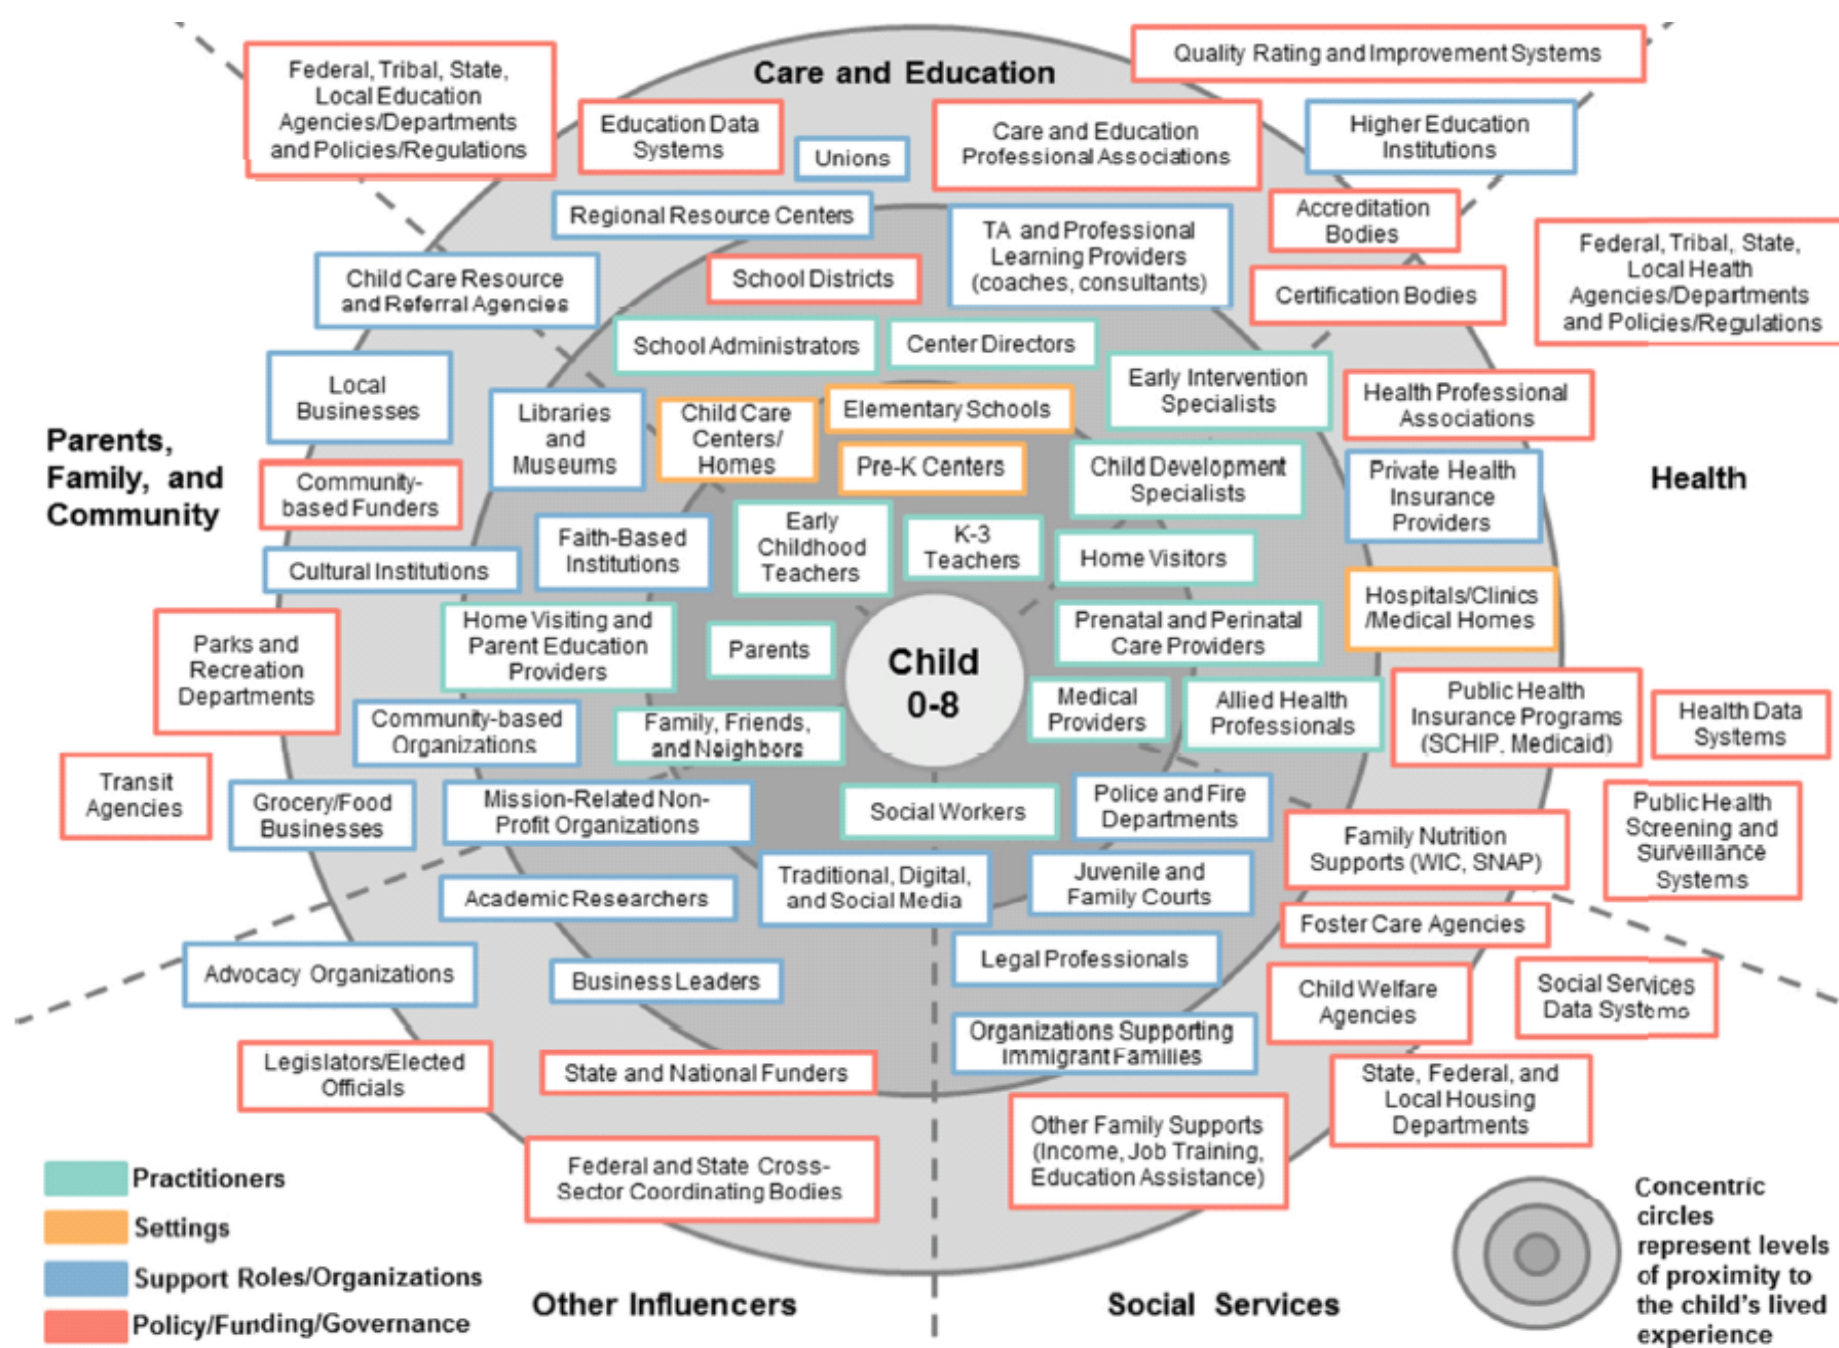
Care and Education

Federal, Tribal, State, Local Education Agencies/Departments and Policies/Regulations

Education Data Systems

Unions

Care and Education Professional Associations

Quality Rating and Improvement Systems

Higher Education Institutions

Regional Resource Centers

TA and Professional Learning Providers (coaches, consultants)

Accreditation Bodies

Child Care Resource and Referral Agencies

School Districts

Certification Bodies

Federal, Tribal, State, Local Health Agencies/Departments and Policies/Regulations

School Administrators

Center Directors

Local Businesses

Early Intervention Specialists

Health Professional Associations

Parents, Family, and Community

Libraries and Museums

Child Care Centers/ Homes

Elementary Schools

Pre-K Centers

Child Development Specialists

Private Health Insurance Providers

Health

Community-based Funders

Faith-Based Institutions

Early Childhood Teachers

K-3 Teachers

Home Visitors

Cultural Institutions

Hospitals/Clinics /Medical Homes

Parks and Recreation Departments

Home Visiting and Parent Education Providers

Parents

Child 0-8

Prenatal and Perinatal Care Providers

Medical Providers

Allied Health Professionals

Public Health Insurance Programs (SCHIP, Medicaid)

Health Data Systems

Community-based Organizations

Family, Friends, and Neighbors

Transit Agencies

Grocery/Food Businesses

Mission-Related Non-Profit Organizations

Social Workers

Police and Fire Departments

Family Nutrition Supports (WIC, SNAP)

Public Health Screening and Surveillance Systems

Academic Researchers

Traditional, Digital, and Social Media

Juvenile and Family Courts

Foster Care Agencies

Advocacy Organizations

Business Leaders

Legal Professionals

Child Welfare Agencies

Social Services Data Systems

Organizations Supporting Immigrant Families

Legislators/Elected Officials

State and National Funders

State, Federal, and Local Housing Departments

Federal and State Cross-Sector Coordinating Bodies

Other Family Supports (Income, Job Training, Education Assistance)

Practitioners
Settings
Support Roles/Organizations
Policy/Funding/Governance

Other Influencers

Social Services

Concentric circles represent levels of proximity to the child's lived experience